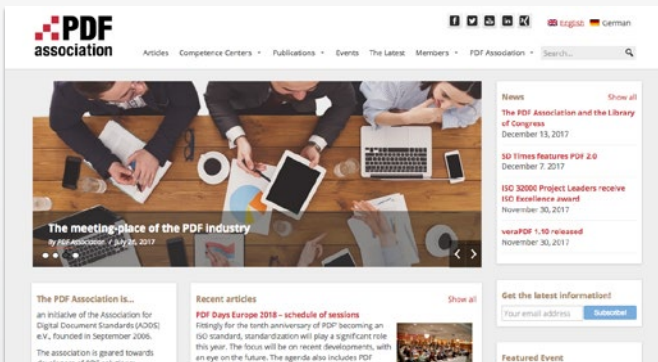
PDF association

Articles Competence Centers Publications Events The Latest Members PDF Association

English German

Search...

The meeting-place of the PDF industry

By PDF Association / July 26, 2017

News Show all

The PDF Association and the Library of Congress
December 13, 2017

SD Times features PDF 2.0
December 7, 2017

ISO 32000 Project Leaders receive ISO Excellence award
November 30, 2017

veraPDF 1.10 released
November 30, 2017

The PDF Association is...

an initiative of the Association for Digital Document Standards (ADDS) e.V., founded in September 2006.

The association is geared towards

Recent articles Show all

PDF Days Europe 2018 – schedule of sessions

Fittingly for the tenth anniversary of PDF becoming an ISO standard, standardization will play a significant role this year. The focus will be on recent developments, with an eye on the future. The agenda also includes PDF

Get the latest information!

Your email address

Subscribe

Featured Event